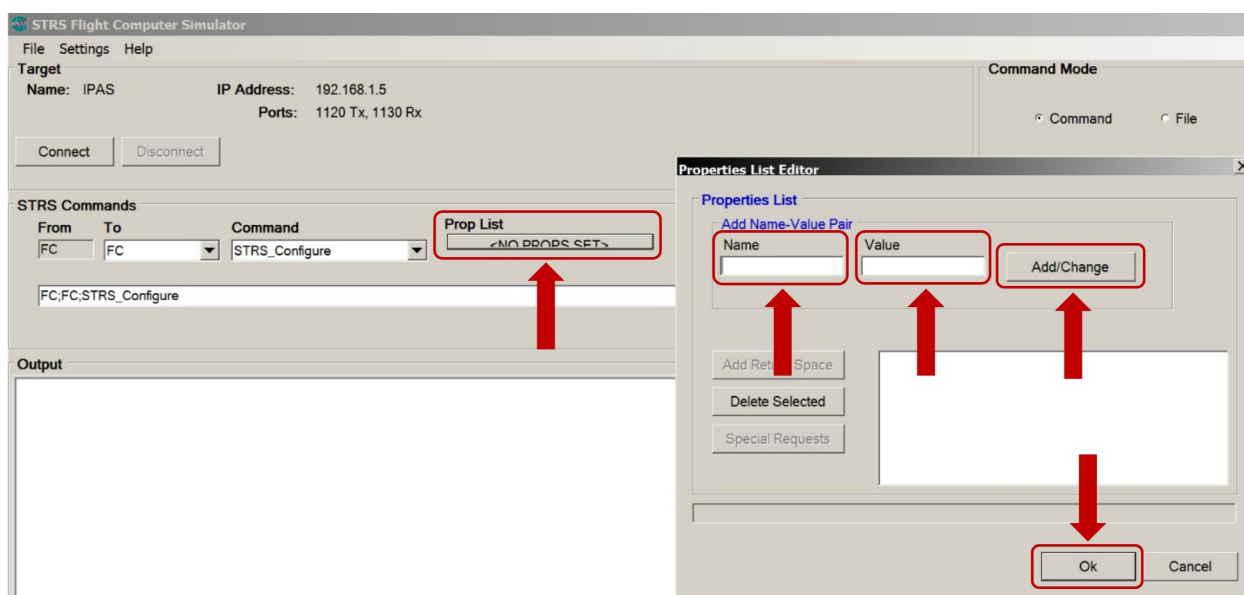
STRS Flight Computer Simulator

File Settings Help

Target

Name: IPAS

IP Address: 192.168.1.5

Ports: 1120 Tx, 1130 Rx

Connect

Disconnect

Command Mode

Command

File

STRS Commands

From

To

Command

FC

FC

STRS_Configure

Prop List

<NO PROPS SET>

FC;FC;STRS_Configure

Output

Properties List Editor

Properties List

Add Name-Value Pair

Name

Value

Add/Change

Add Ret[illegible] Space

Delete Selected

Special Requests

Ok

Cancel